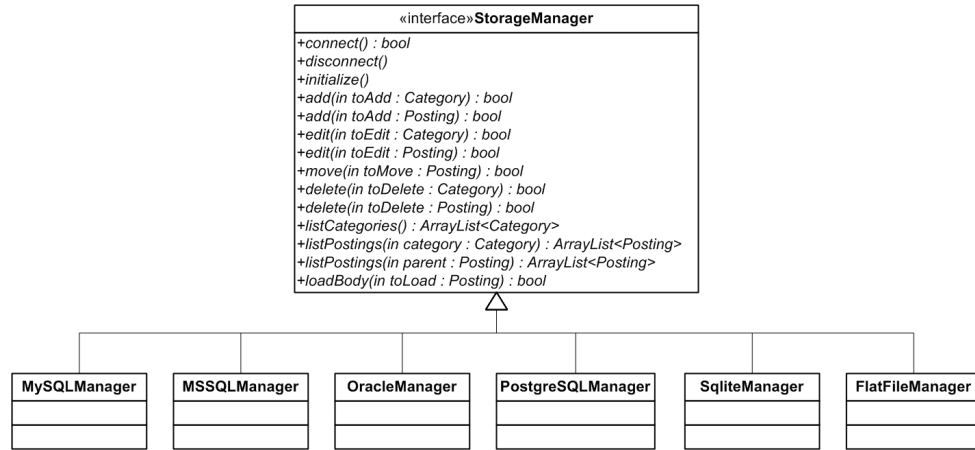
«interface»**StorageManager**

+connect() : bool
+disconnect()
+initialize()
+add(in toAdd : Category) : bool
+add(in toAdd : Posting) : bool
+edit(in toEdit : Category) : bool
+edit(in toEdit : Posting) : bool
+move(in toMove : Posting) : bool
+delete(in toDelete : Category) : bool
+delete(in toDelete : Posting) : bool
+listCategories() : ArrayList<Category>
+listPostings(in category : Category) : ArrayList<Posting>
+listPostings(in parent : Posting) : ArrayList<Posting>
+loadBody(in toLoad : Posting) : bool

MySQLManager

MSSQLManager

OracleManager

PostgreSQLManager

SqliteManager

FlatFileManager